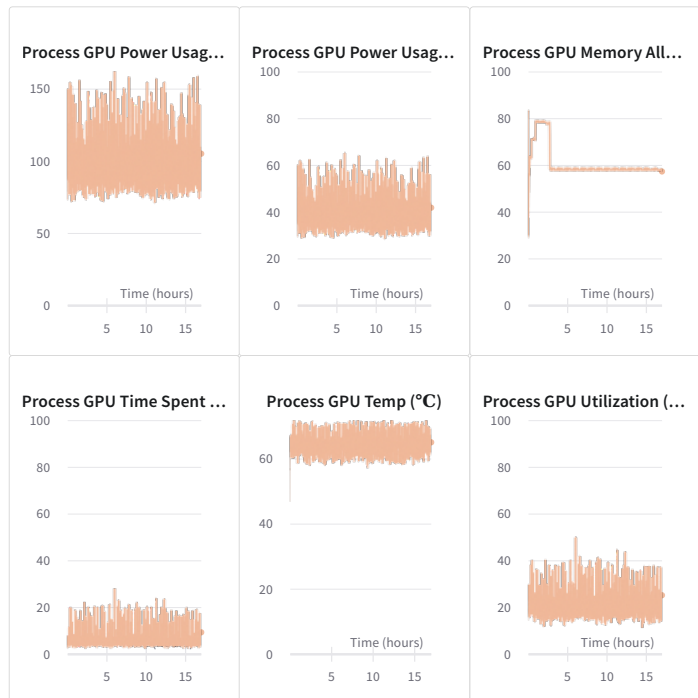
Process GPU Power Usag...

150
100
50
0
Time (hours)
5 10 15

Process GPU Power Usag...

100
80
60
40
20
0
Time (hours)
5 10 15

Process GPU Memory All...

100
80
60
40
20
0
Time (hours)
5 10 15

Process GPU Time Spent ...

100
80
60
40
20
0
5 10 15

Process GPU Temp (℃)

60
40
20
0
Time (hours)
5 10 15

Process GPU Utilization (...

100
80
60
40
20
0
Time (hours)
5 10 15